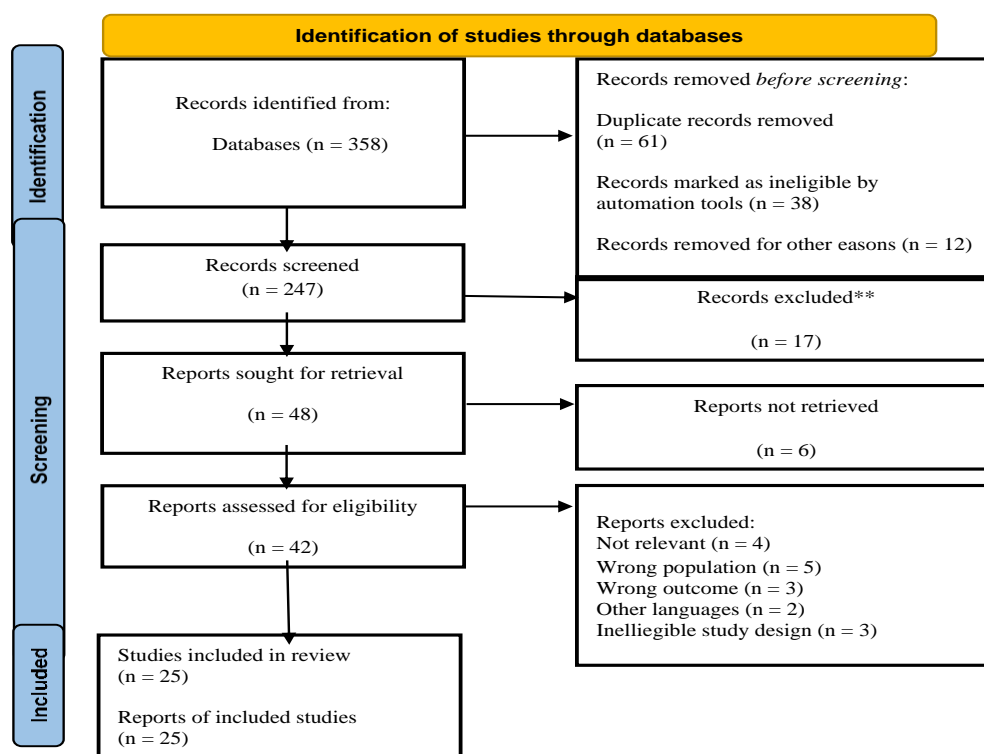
Identification of studies through databases

Identification

Records identified from:

Databases (n = 358)

Records removed *before screening*:

Duplicate records removed (n = 61)

Records marked as ineligible by automation tools (n = 38)

Records removed for other easons (n = 12)

Screening

Records screened (n = 247)

Records excluded**

(n = 17)

Reports sought for retrieval

(n = 48)

Reports not retrieved

(n = 6)

Reports assessed for eligibility

(n = 42)

Reports excluded:
Not relevant (n = 4)
Wrong population (n = 5)
Wrong outcome (n = 3)
Other languages (n = 2)
Inelliegible study design (n = 3)

Included

Studies included in review (n = 25)

Reports of included studies (n = 25)